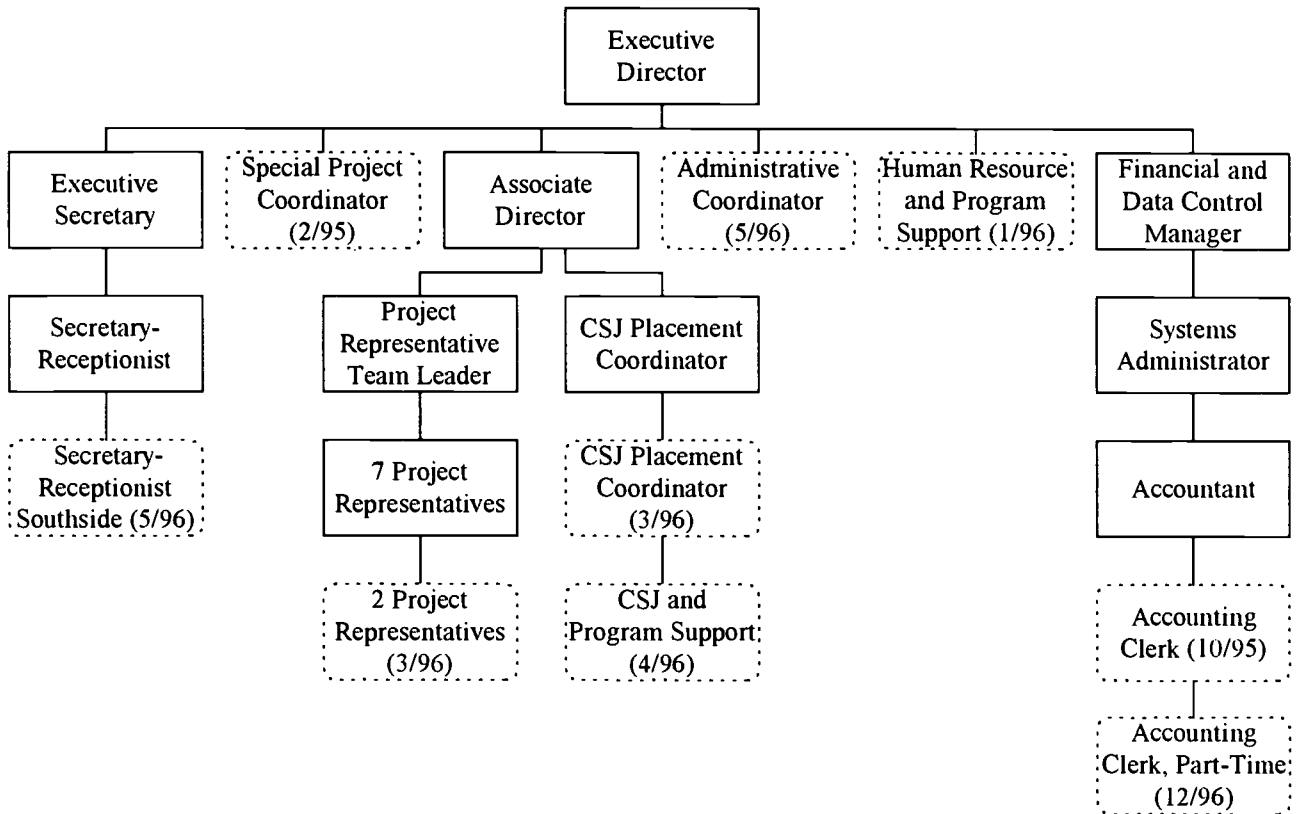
Executive Director

Executive Secretary

Special Project Coordinator (2/95)

Associate Director

Administrative Coordinator (5/96)

Human Resource and Program Support (1/96)

Financial and Data Control Manager

Secretary-Receptionist

Secretary-Receptionist Southside (5/96)

Project Representative Team Leader

7 Project Representatives

2 Project Representatives (3/96)

CSJ Placement Coordinator

CSJ Placement Coordinator (3/96)

CSJ and Program Support (4/96)

Systems Administrator

Accountant

Accounting Clerk (10/95)

Accounting Clerk, Part-Time (12/96)